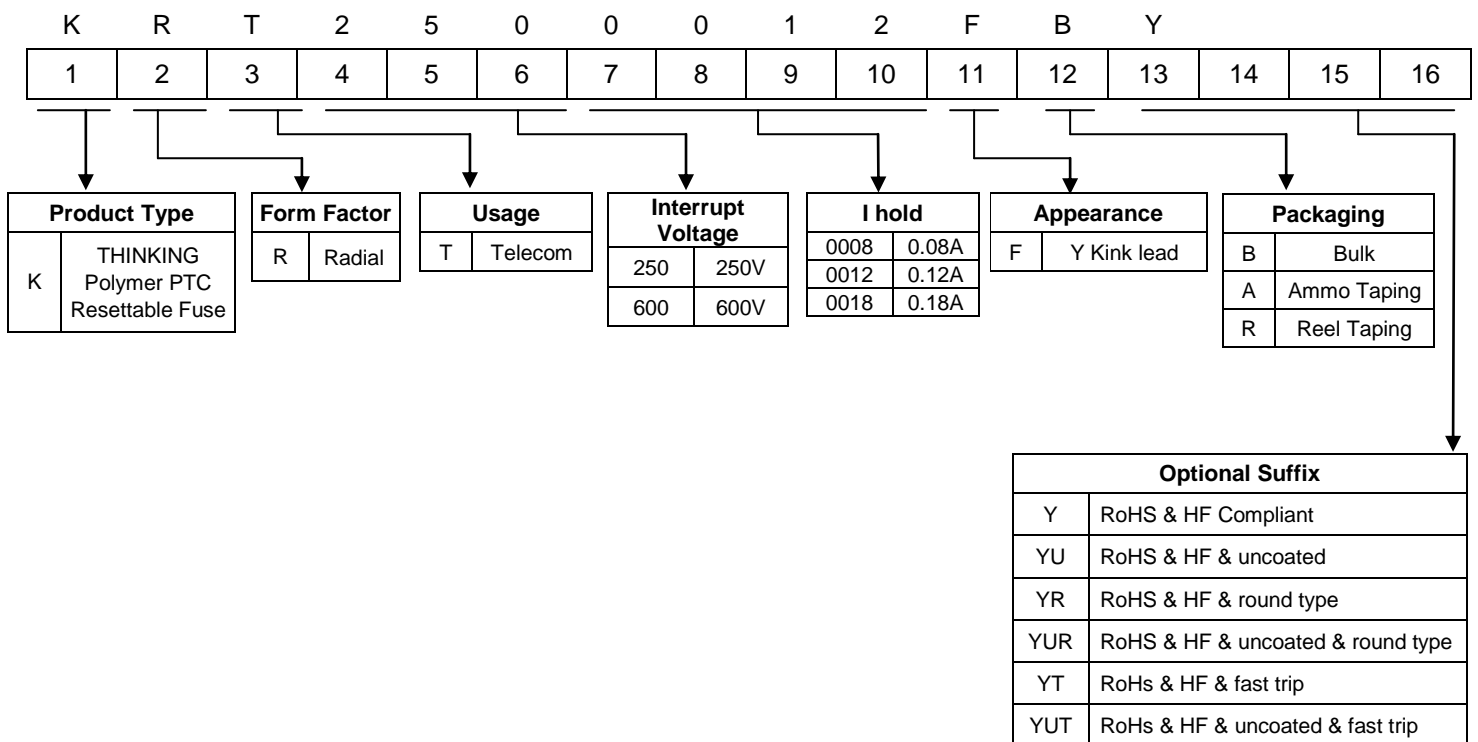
K R T 2 5 0 0 0 1 2 F B Y

| 1 | 2 | 3 | 4 | 5 | 6 | 7 | 8 | 9 | 10 | 11 | 12 | 13 | 14 | 15 | 16 |
|---|---|---|---|---|---|---|---|---|---|---|---|---|---|---|---|

| Product Type | |
|---|---|
| K | THINKING Polymer PTC Resettable Fuse |

| Form Factor | |
|---|---|
| R | Radial |

| Usage | |
|---|---|
| T | Telecom |

| Interrupt Voltage | |
|---|---|
| 250 | 250V |
| 600 | 600V |

| I hold | |
|---|---|
| 0008 | 0.08A |
| 0012 | 0.12A |
| 0018 | 0.18A |

| Appearance | |
|---|---|
| F | Y Kink lead |

| Packaging | |
|---|---|
| B | Bulk |
| A | Ammo Taping |
| R | Reel Taping |

| Optional Suffix | |
|---|---|
| Y | RoHS & HF Compliant |
| YU | RoHS & HF & uncoated |
| YR | RoHS & HF & round type |
| YUR | RoHS & HF & uncoated & round type |
| YT | RoHs & HF & fast trip |
| YUT | RoHs & HF & uncoated & fast trip |